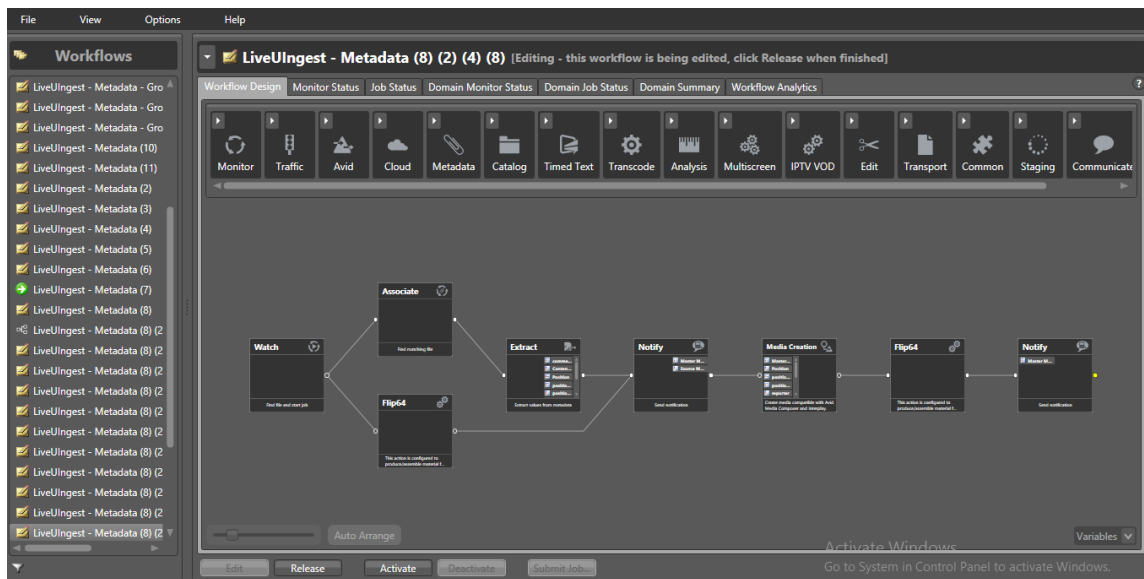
File View Options Help

Workflows

LiveUIngest - Metadata - Gro
LiveUIngest - Metadata - Gro
LiveUIngest - Metadata - Gro
LiveUIngest - Metadata (10)
LiveUIngest - Metadata (11)
LiveUIngest - Metadata (2)
LiveUIngest - Metadata (3)
LiveUIngest - Metadata (4)
LiveUIngest - Metadata (5)
LiveUIngest - Metadata (6)
LiveUIngest - Metadata (7)
LiveUIngest - Metadata (8)
LiveUIngest - Metadata (8) (2
LiveUIngest - Metadata (8) (2
LiveUIngest - Metadata (8) (2
LiveUIngest - Metadata (8) (2
LiveUIngest - Metadata (8) (2
LiveUIngest - Metadata (8) (2
LiveUIngest - Metadata (8) (2
LiveUIngest - Metadata (8) (2
LiveUIngest - Metadata (8) (2
LiveUIngest - Metadata (8) (2
LiveUIngest - Metadata (8) (2

LiveUIngest - Metadata (8) (2) (4) (8) [Editing - this workflow is being edited, click Release when finished]

Workflow Design | Monitor Status | Job Status | Domain Monitor Status | Domain Job Status | Domain Summary | Workflow Analytics

Monitor Traffic Avid Cloud Metadata Catalog Timed Text Transcode Analysis Multiscreen IPTV VOD Edit Transport Common Staging Communicate

Watch
Find file and start job

Associate
Find matching file

Flip64
This action is configured to produce/assemble material f...

Extract
comme...
Comm...
Position
positio...
positio...
Extract values from metadata

Notify
Master M...
Source M...
Send notification

Media Creation
Master...
Position
positio...
positio...
importer
Create media compatible with Avid Media Composer and Interplay

Flip64
This action is configured to produce/assemble material f...

Notify
Master M...
Send notification

Auto Arrange

Variables

Edit Release Activate Deactivate Submit Job...

Activate Windows
Go to System in Control Panel to activate Windows.